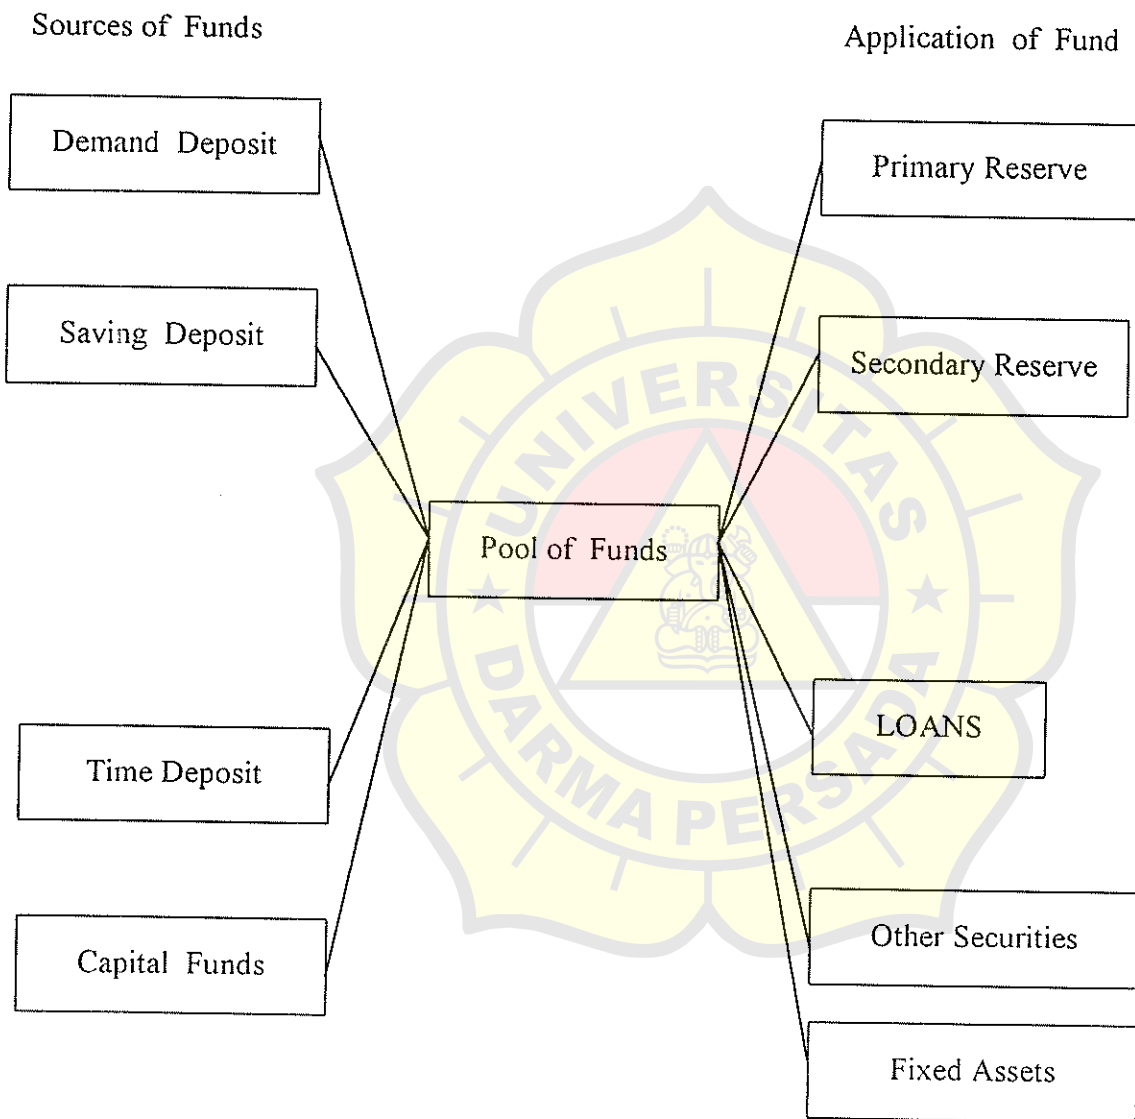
Sources of Funds

Application of Fund

Demand Deposit

Saving Deposit

Time Deposit

Capital Funds

Pool of Funds

Primary Reserve

Secondary Reserve

LOANS

Other Securities

Fixed Assets

UNIVERSITAS DARMA PERSADA